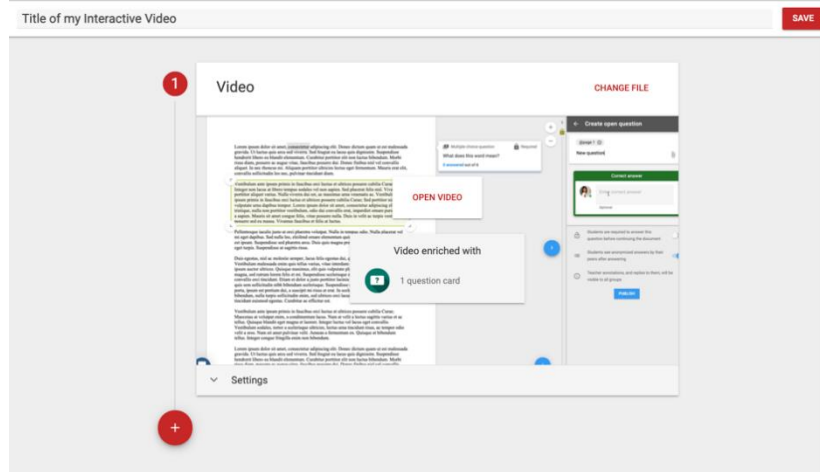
Title of my Interactive Video

SAVE

1

Video

CHANGE FILE

Multiple choice question

Required

What does this word mean?

Create open question

New question

Correct answer

OPEN VIDEO

Video enriched with

1 question card

PUBLISH

Settings

+